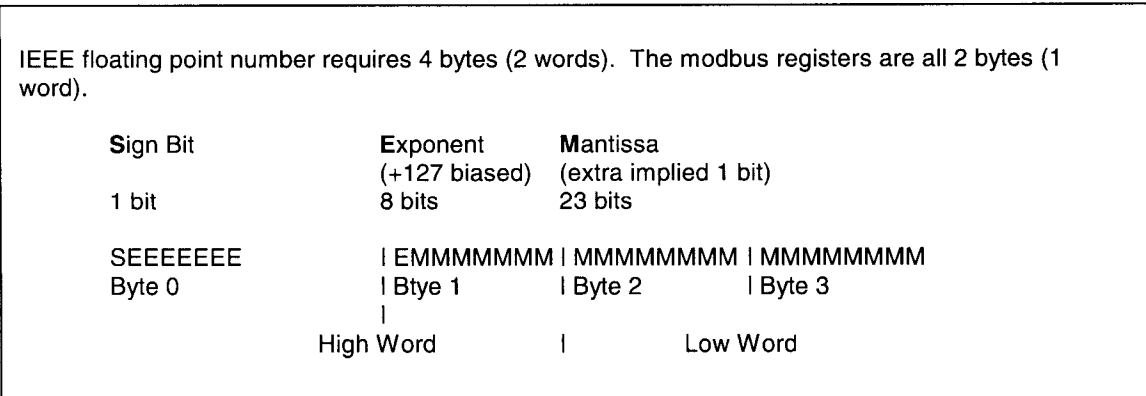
IEEE floating point number requires 4 bytes (2 words). The modbus registers are all 2 bytes (1 word).

| Sign Bit | Exponent (+127 biased) | Mantissa (extra implied 1 bit) | |
|---|---|---|---|
| 1 bit | 8 bits | 23 bits | |
| SEEEEEEE | I EMMMMMMM | I MMMMMMMM | I MMMMMMMM |
| Byte 0 | I Btye 1 | I Byte 2 | I Byte 3 |

I

High Word I Low Word